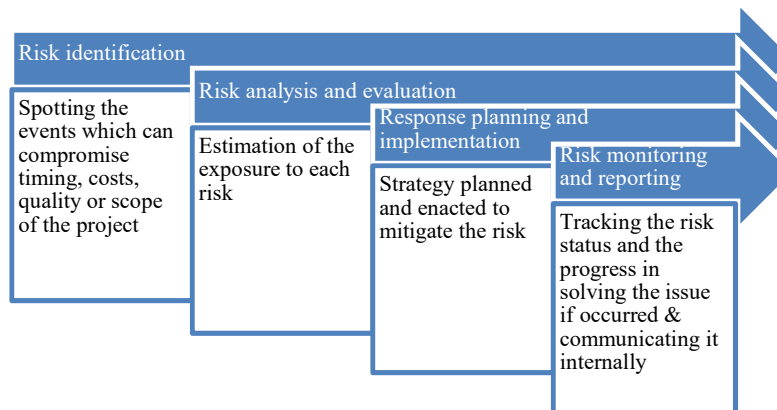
Risk identification

Spotting the events which can compromise timing, costs, quality or scope of the project

Risk analysis and evaluation

Estimation of the exposure to each risk

Response planning and implementation

Strategy planned and enacted to mitigate the risk

Risk monitoring and reporting

Tracking the risk status and the progress in solving the issue if occurred & communicating it internally